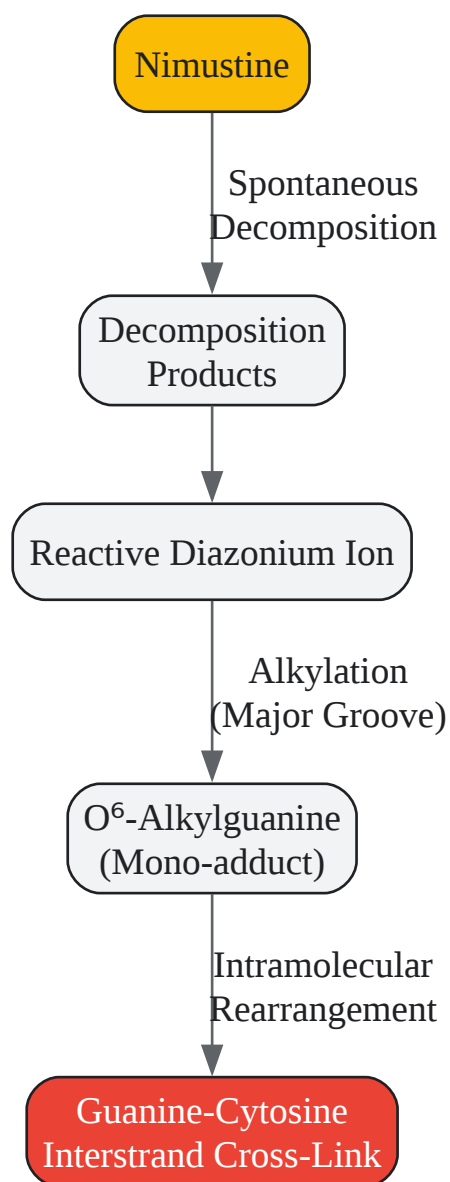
Nimustine

Spontaneous Decomposition

Decomposition Products

Reactive Diazonium Ion

Alkylation (Major Groove)

O⁶-Alkylguanine (Mono-adduct)

Intramolecular Rearrangement

Guanine-Cytosine Interstrand Cross-Link